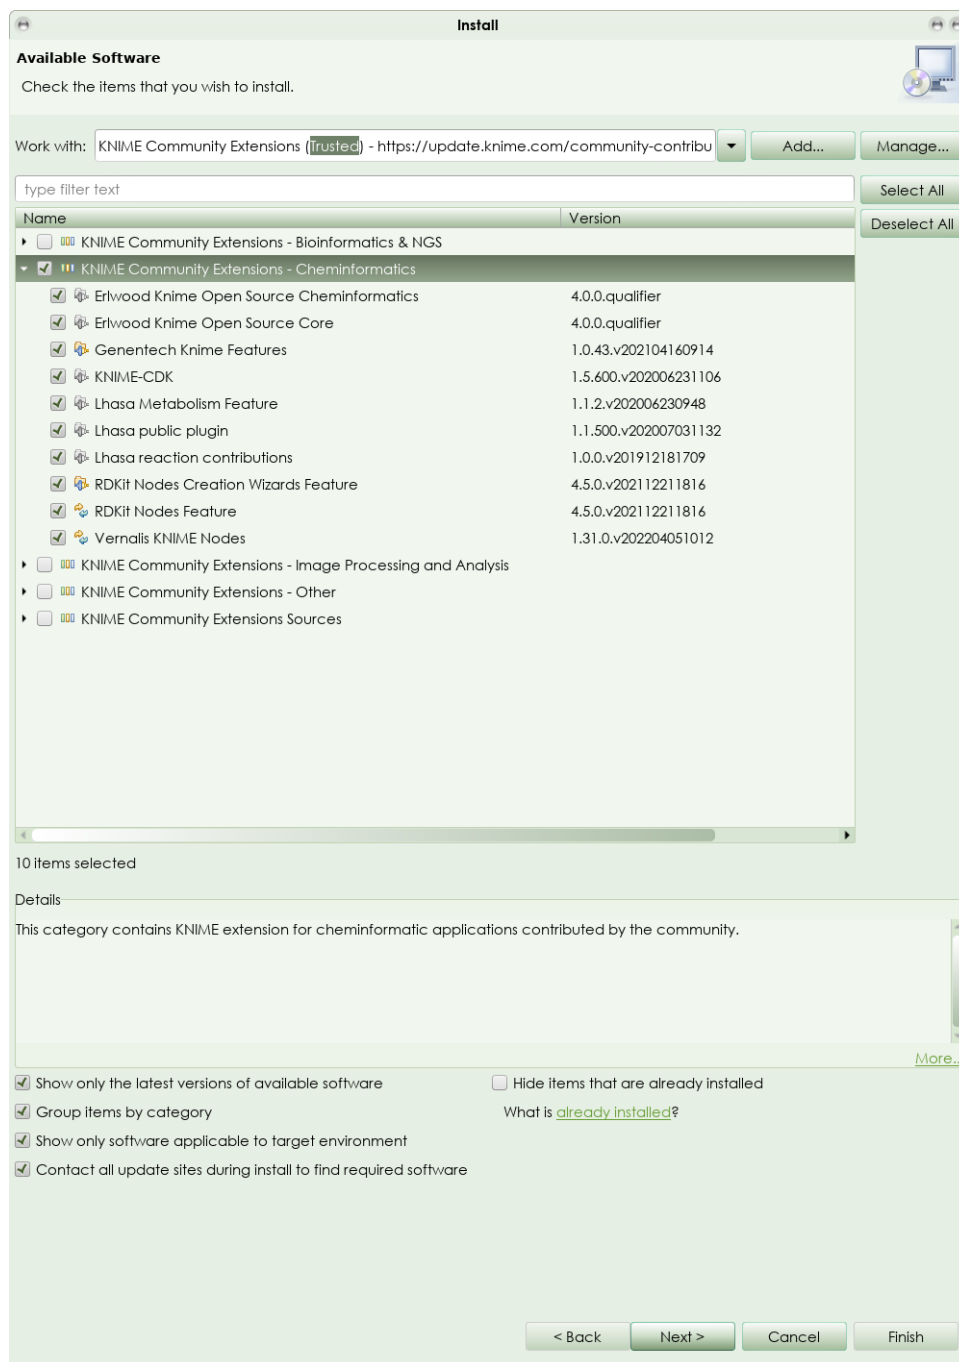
Install

Available Software

Check the items that you wish to install.

Work with: KNIME Community Extensions (Trusted) - https://update.knime.com/community-contribu

Add...

Manage...

type filter text

Select All

Deselect All

| Name | Version |
|---|---|
| KNIME Community Extensions - Bioinformatics & NGS | |
| KNIME Community Extensions - Cheminformatics | |
| Erlwood Knime Open Source Cheminformatics | 4.0.0.qualifier |
| Erlwood Knime Open Source Core | 4.0.0.qualifier |
| Genentech Knime Features | 1.0.43.v202104160914 |
| KNIME-CDK | 1.5.600.v202006231106 |
| Lhasa Metabolism Feature | 1.1.2.v202006230948 |
| Lhasa public plugin | 1.1.500.v202007031132 |
| Lhasa reaction contributions | 1.0.0.v201912181709 |
| RDKit Nodes Creation Wizards Feature | 4.5.0.v202112211816 |
| RDKit Nodes Feature | 4.5.0.v202112211816 |
| Vernalis KNIME Nodes | 1.31.0.v202204051012 |
| KNIME Community Extensions - Image Processing and Analysis | |
| KNIME Community Extensions - Other | |
| KNIME Community Extensions Sources | |

10 items selected

Details

This category contains KNIME extension for cheminformatic applications contributed by the community.

More...

Show only the latest versions of available software

Hide items that are already installed

Group items by category

What is already installed?

Show only software applicable to target environment

Contact all update sites during install to find required software

< Back

Next >

Cancel

Finish